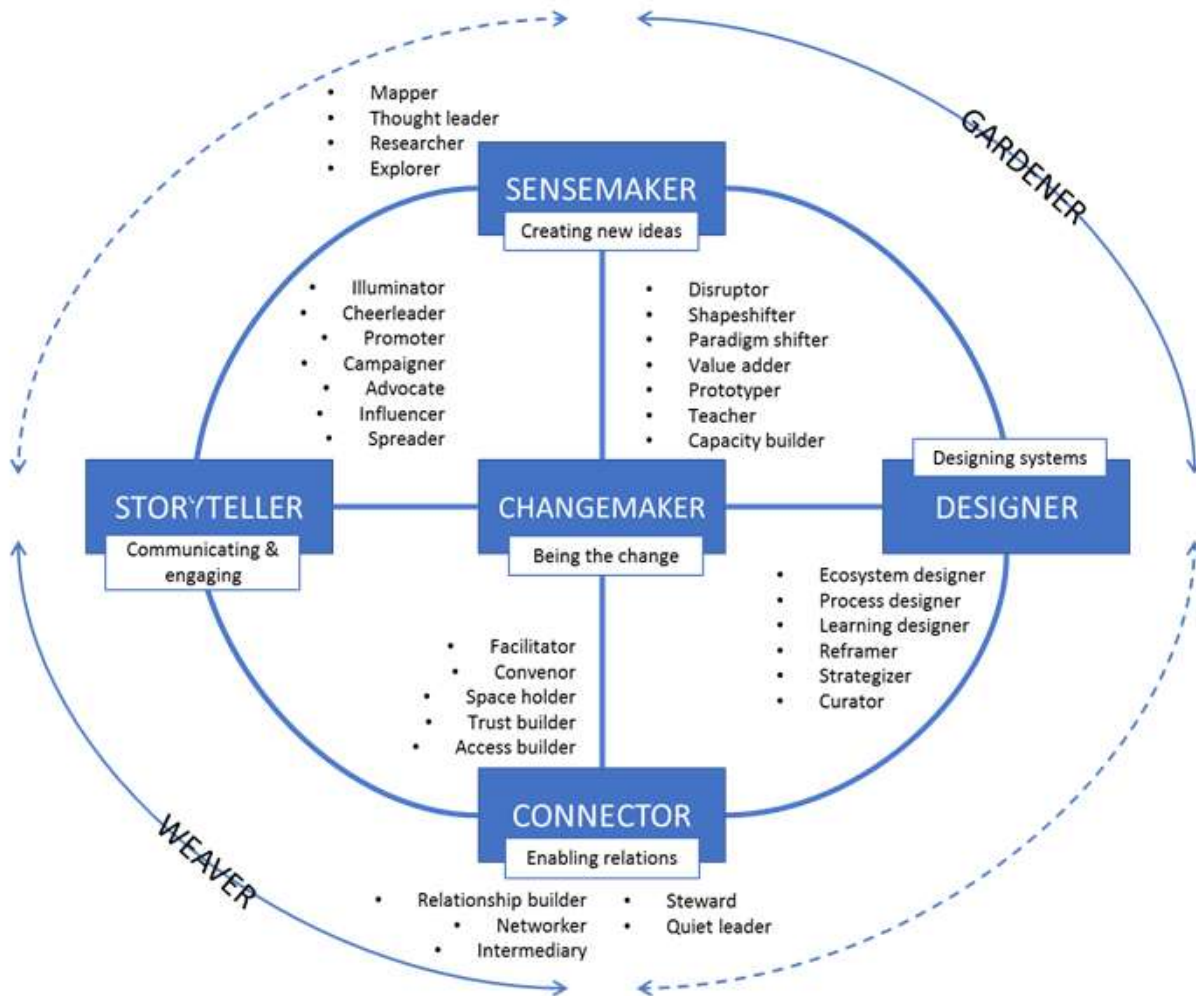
- Mapper
- Thought leader
- Researcher
- Explorer

GARDENER

SENSEMAKER

Creating new ideas

- Illuminator
- Cheerleader
- Promoter
- Campaigner
- Advocate
- Influencer
- Spreader

- Disruptor
- Shapeshifter
- Paradigm shifter
- Value adder
- Prototyper
- Teacher
- Capacity builder

Designing systems

STORYTELLER

Communicating & engaging

CHANGEMAKER

Being the change

DESIGNER

- Ecosystem designer
- Process designer
- Learning designer
- Reframer
- Strategizer
- Curator

- Facilitator
- Convenor
- Space holder
- Trust builder
- Access builder

CONNECTOR

Enabling relations

WEAVER

- Relationship builder
- Networker
- Intermediary
- Steward
- Quiet leader